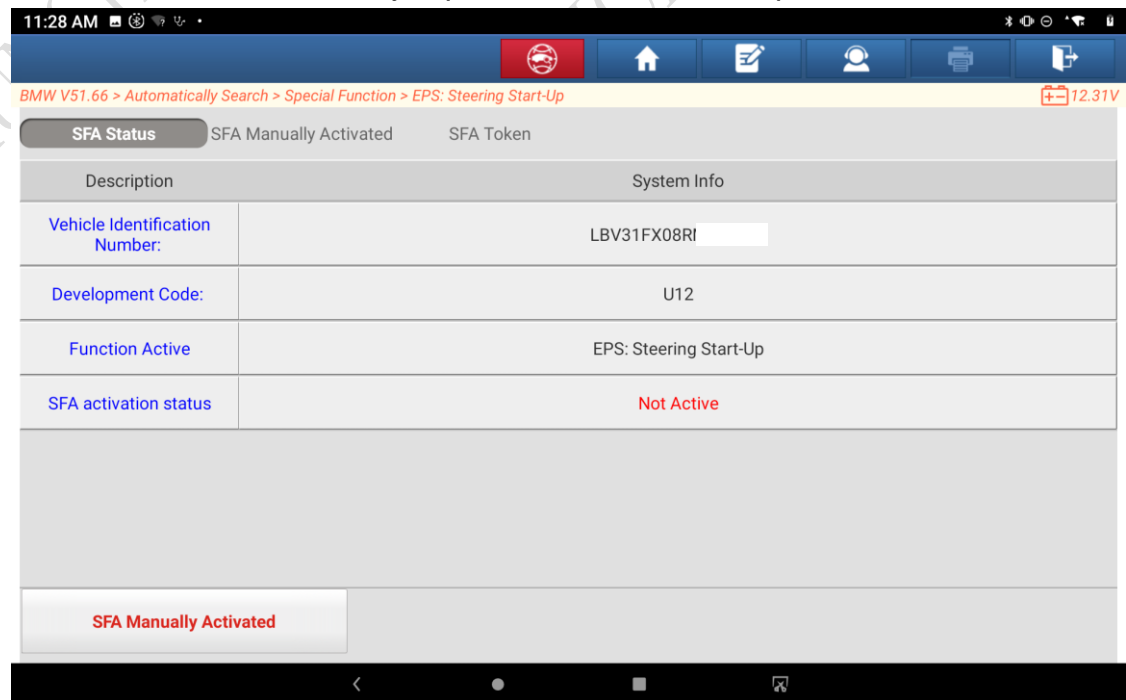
11:28 AM

BMW V51.66 > Automatically Search > Special Function > EPS: Steering Start-Up

12.31V

SFA Status
SFA Manually Activated
SFA Token

| Description | System Info |
|---|---|
| Vehicle Identification Number: | LBV31FX08R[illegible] |
| Development Code: | U12 |
| Function Active | EPS: Steering Start-Up |
| SFA activation status | Not Active |

SFA Manually Activated